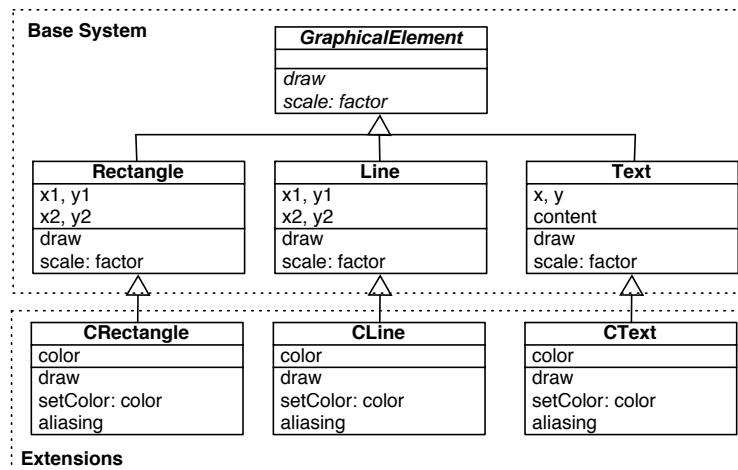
Base System

GraphicalElement

draw
scale: factor

Rectangle
x1, y1
x2, y2
draw
scale: factor

Line
x1, y1
x2, y2
draw
scale: factor

Text
x, y
content
draw
scale: factor

CRectangle
color
draw
setColor: color
aliasing

CLine
color
draw
setColor: color
aliasing

CText
color
draw
setColor: color
aliasing

Extensions